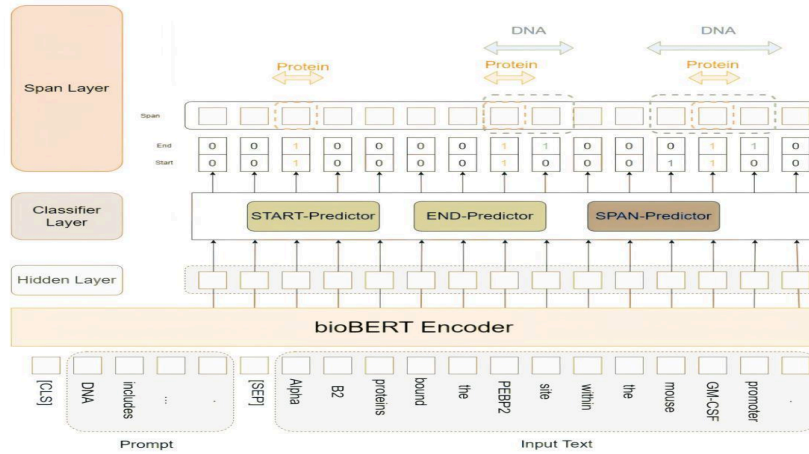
Span Layer

DNA

DNA

Protein

Protein

Protein

Span

End

Start

| 0 | 0 | 1 | 0 | 0 | 0 | 0 | 1 | 1 | 0 | 0 | 0 | 1 | 1 | 0 |
|---|---|---|---|---|---|---|---|---|---|---|---|---|---|---|
| 0 | 0 | 1 | 0 | 0 | 0 | 0 | 1 | 0 | 0 | 0 | 0 | 1 | 0 | 0 |

Classifier Layer

START-Predictor

END-Predictor

SPAN-Predictor

Hidden Layer

bioBERT Encoder

[CLS]

DNA

includes

...

.

[SEP]

Alpha

B2

proteins

bound

the

PEBP2

site

within

the

mouse

GM-CSF

promoter

.

Prompt

Input Text